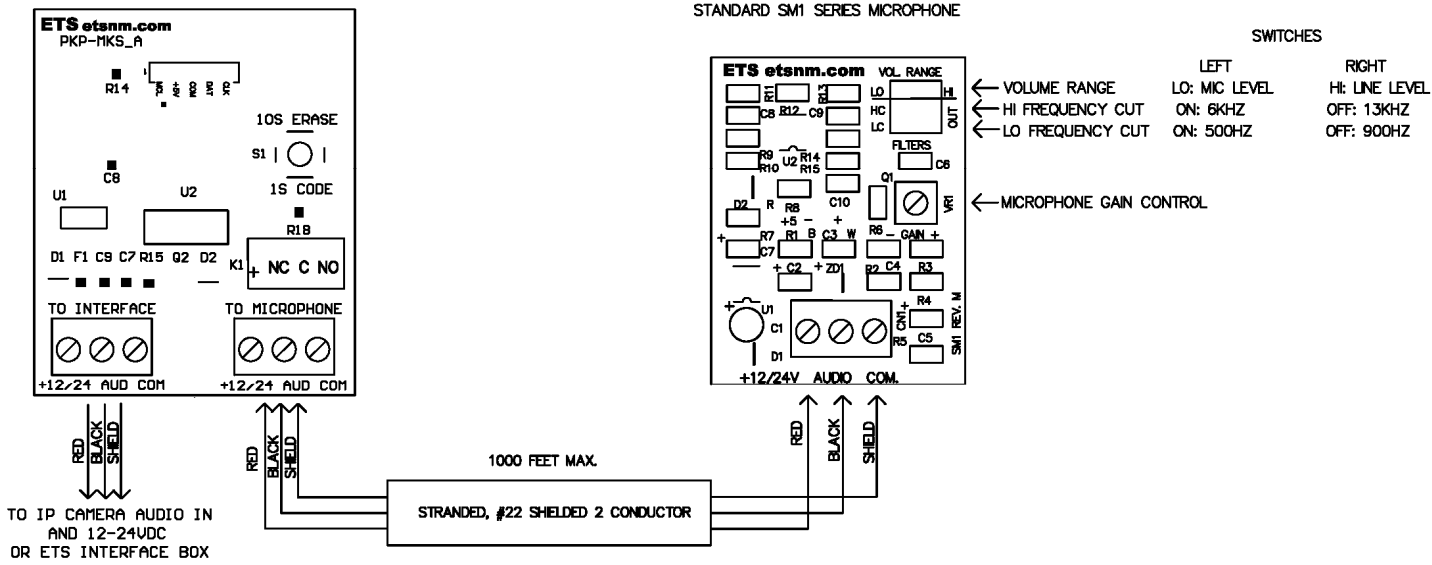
ETS etsnm.com
PKP-MKS_A

R14

10S ERASE
S1
C8
1S CODE
U1
U2
R18
D1 F1 C9 C7 R15 Q2 D2
K1 + NC C NO
TO INTERFACE
TO MICROPHONE
+12/24 AUD COM
+12/24 AUD COM

RED BLACK SHELD
RED BLACK SHELD

TO IP CAMERA AUDIO IN AND 12-24VDC OR ETS INTERFACE BOX

STANDARD SM1 SERIES MICROPHONE

ETS etsnm.com VOL. RANGE
LO HI
HC LC OUT
R11 R12 R13
C8 C9
R9 U2 R14
R10 R15
FILTERS C6
Q1
R8 C10
D2 R
+5 − +
R7 R1 B C3 W R6 _ GAIN +
C7
+ C2 + ZD1 R2 C4 R3
U1
C1
D1
CN1 R4
R5 C5
SM1 REV. M
+12/24V AUDIO COM.

SWITCHES
| | LEFT | RIGHT |
|---|---|---|
| ← VOLUME RANGE | LO: MIC LEVEL | HI: LINE LEVEL |
| ← HI FREQUENCY CUT | ON: 6KHZ | OFF: 13KHZ |
| ← LO FREQUENCY CUT | ON: 500HZ | OFF: 900HZ |

VR1 ← MICROPHONE GAIN CONTROL

RED BLACK SHELD

1000 FEET MAX.

STRANDED, #22 SHELDED 2 CONDUCTOR